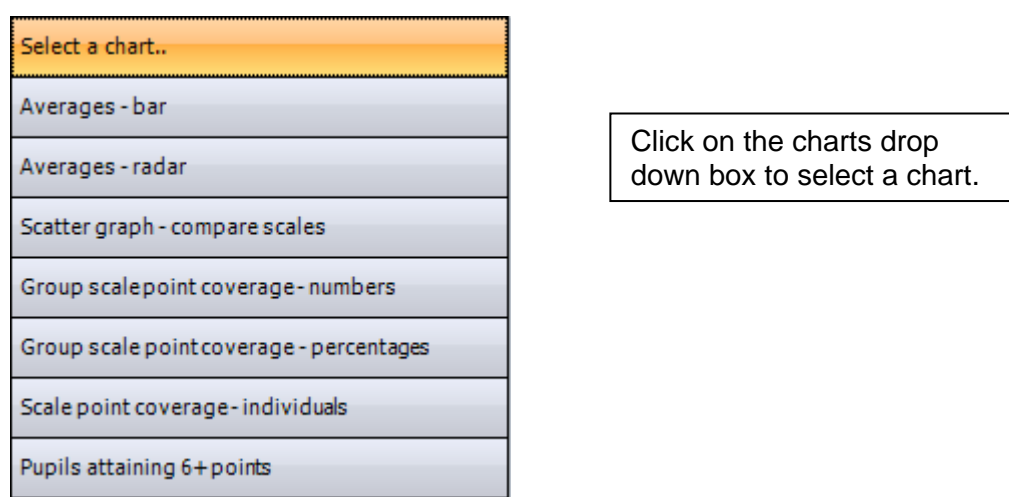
Select a chart..

Averages - bar

Averages - radar

Scatter graph - compare scales

Group scale point coverage - numbers

Group scale point coverage - percentages

Scale point coverage - individuals

Pupils attaining 6+ points

Click on the charts drop down box to select a chart.